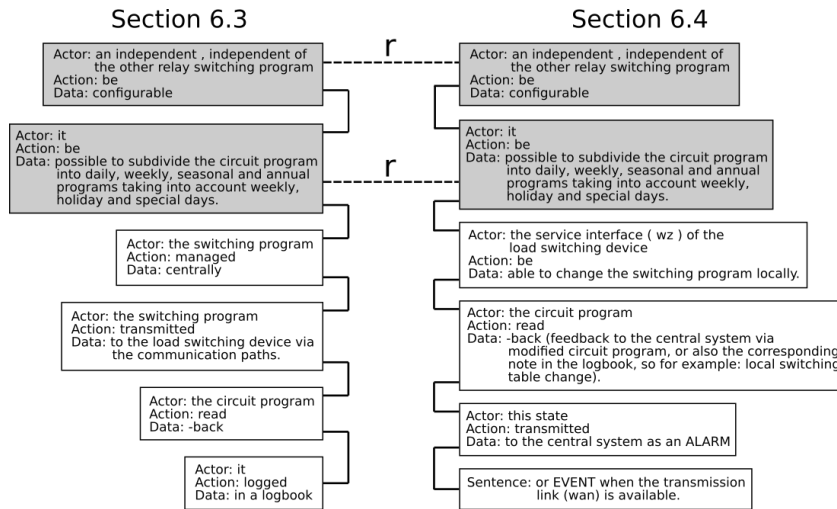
Section 6.3

Actor: an independent , independent of the other relay switching program
Action: be
Data: configurable

Actor: it
Action: be
Data: possible to subdivide the circuit program into daily, weekly, seasonal and annual programs taking into account weekly, holiday and special days.

Actor: the switching program
Action: managed
Data: centrally

Actor: the switching program
Action: transmitted
Data: to the load switching device via the communication paths.

Actor: the circuit program
Action: read
Data: -back

Actor: it
Action: logged
Data: in a logbook

r

r

Section 6.4

Actor: an independent , independent of the other relay switching program
Action: be
Data: configurable

Actor: it
Action: be
Data: possible to subdivide the circuit program into daily, weekly, seasonal and annual programs taking into account weekly, holiday and special days.

Actor: the service interface ( wz ) of the load switching device
Action: be
Data: able to change the switching program locally.

Actor: the circuit program
Action: read
Data: -back (feedback to the central system via modified circuit program, or also the corresponding note in the logbook, so for example: local switching table change).

Actor: this state
Action: transmitted
Data: to the central system as an ALARM

Sentence: or EVENT when the transmission link (wan) is available.